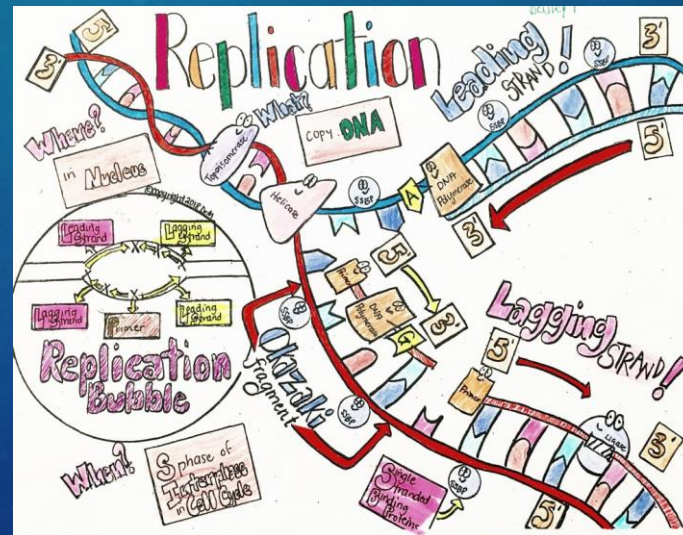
Replication

5'

3'

Where?

in Nucleus

What?

copy DNA

Topoisomerase

Helicase

SSBP

A

DNA Polymerase

Leading STRAND!

SSBP

SSBP

3'

5'

3'

©copyright 2018

Leading Strand

Lagging Strand

Lagging Strand

Primer

Leading Strand

Replication Bubble

5'

Primer

DNA Polymerase

A

3'

SSBP

Okazaki fragment

SSBP

Lagging STRAND!

5'

Primer

Ligase

3'

When?

S phase of Interphase in Cell Cycle

Single Stranded Binding Proteins

SSBP

5'